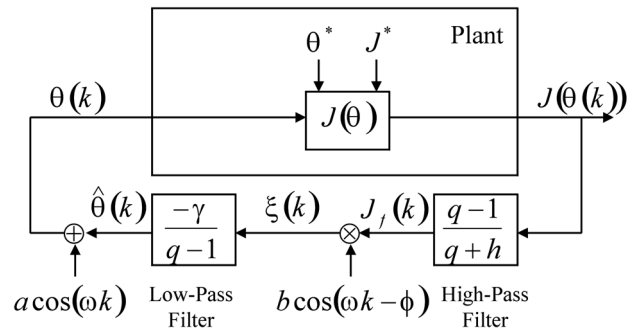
$\theta^*$ $J^*$ Plant

$\theta(k)$

$J(\theta)$

$J(\theta(k))$

$\hat{\theta}(k)$ $\frac{-\gamma}{q-1}$ $\xi(k)$ $\otimes$ $J_f(k)$ $\frac{q-1}{q+h}$

$\oplus$

$a\cos(\omega k)$

Low-Pass Filter

$b\cos(\omega k-\phi)$

High-Pass Filter